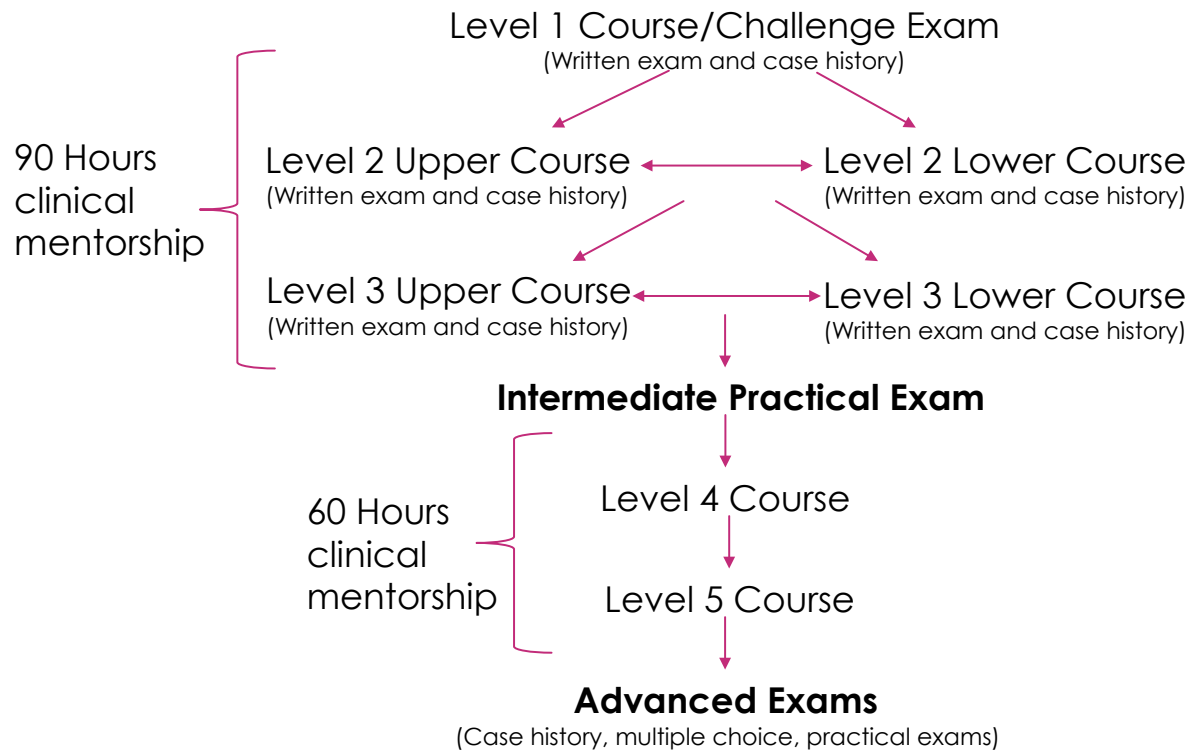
Level 1 Course/Challenge Exam
(Written exam and case history)

90 Hours clinical mentorship

Level 2 Upper Course
(Written exam and case history)

Level 2 Lower Course
(Written exam and case history)

Level 3 Upper Course
(Written exam and case history)

Level 3 Lower Course
(Written exam and case history)

**Intermediate Practical Exam**

60 Hours clinical mentorship

Level 4 Course

Level 5 Course

**Advanced Exams**
(Case history, multiple choice, practical exams)